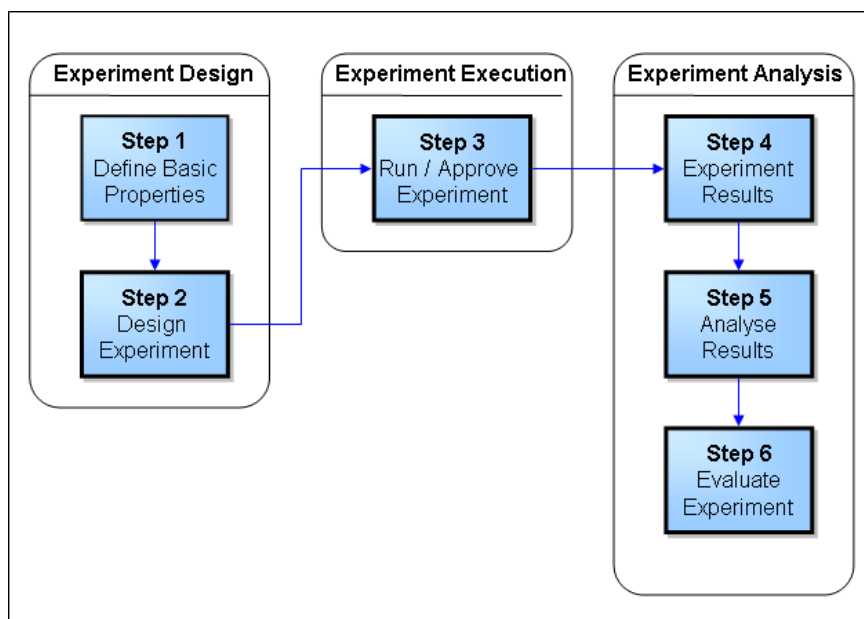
Experiment Design

Step 1
Define Basic Properties

Step 2
Design Experiment

Experiment Execution

Step 3
Run / Approve Experiment

Experiment Analysis

Step 4
Experiment Results

Step 5
Analyse Results

Step 6
Evaluate Experiment